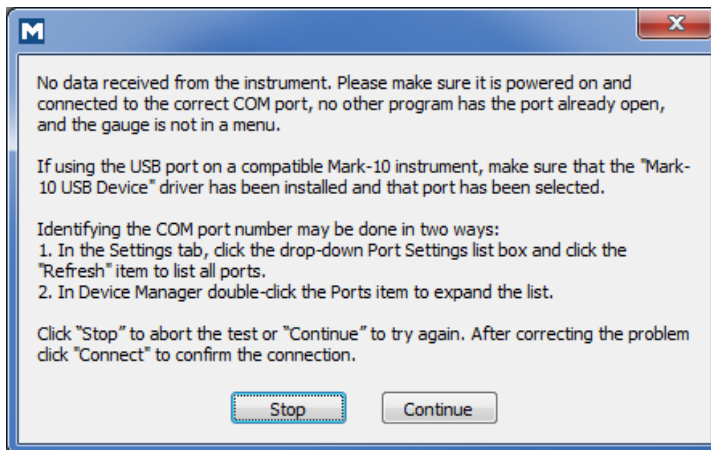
M

No data received from the instrument. Please make sure it is powered on and connected to the correct COM port, no other program has the port already open, and the gauge is not in a menu.

If using the USB port on a compatible Mark-10 instrument, make sure that the "Mark-10 USB Device" driver has been installed and that port has been selected.

Identifying the COM port number may be done in two ways:
1. In the Settings tab, click the drop-down Port Settings list box and click the "Refresh" item to list all ports.
2. In Device Manager double-click the Ports item to expand the list.

Click "Stop" to abort the test or "Continue" to try again. After correcting the problem click "Connect" to confirm the connection.

Stop Continue